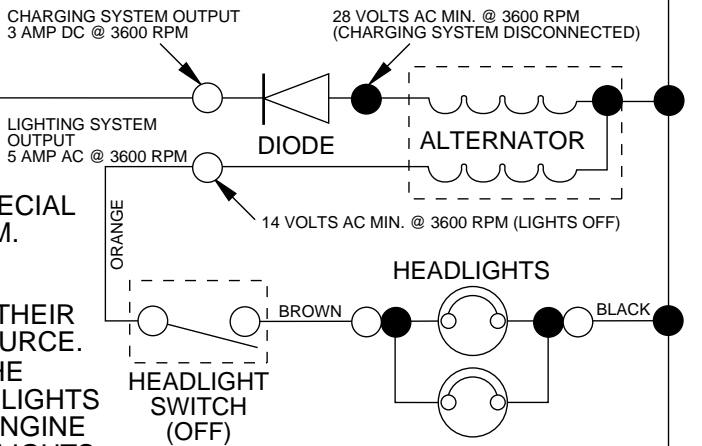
CHARGING SYSTEM OUTPUT
3 AMP DC @ 3600 RPM

28 VOLTS AC MIN. @ 3600 RPM
(CHARGING SYSTEM DISCONNECTED)

LIGHTING SYSTEM
OUTPUT
5 AMP AC @ 3600 RPM

DIODE

ALTERNATOR

ECIAL
M.

14 VOLTS AC MIN. @ 3600 RPM (LIGHTS OFF)

ORANGE

HEADLIGHTS

THEIR
URCE.
HE
LIGHTS
NGINE

BROWN

BLACK

HEADLIGHT
SWITCH
(OFF)